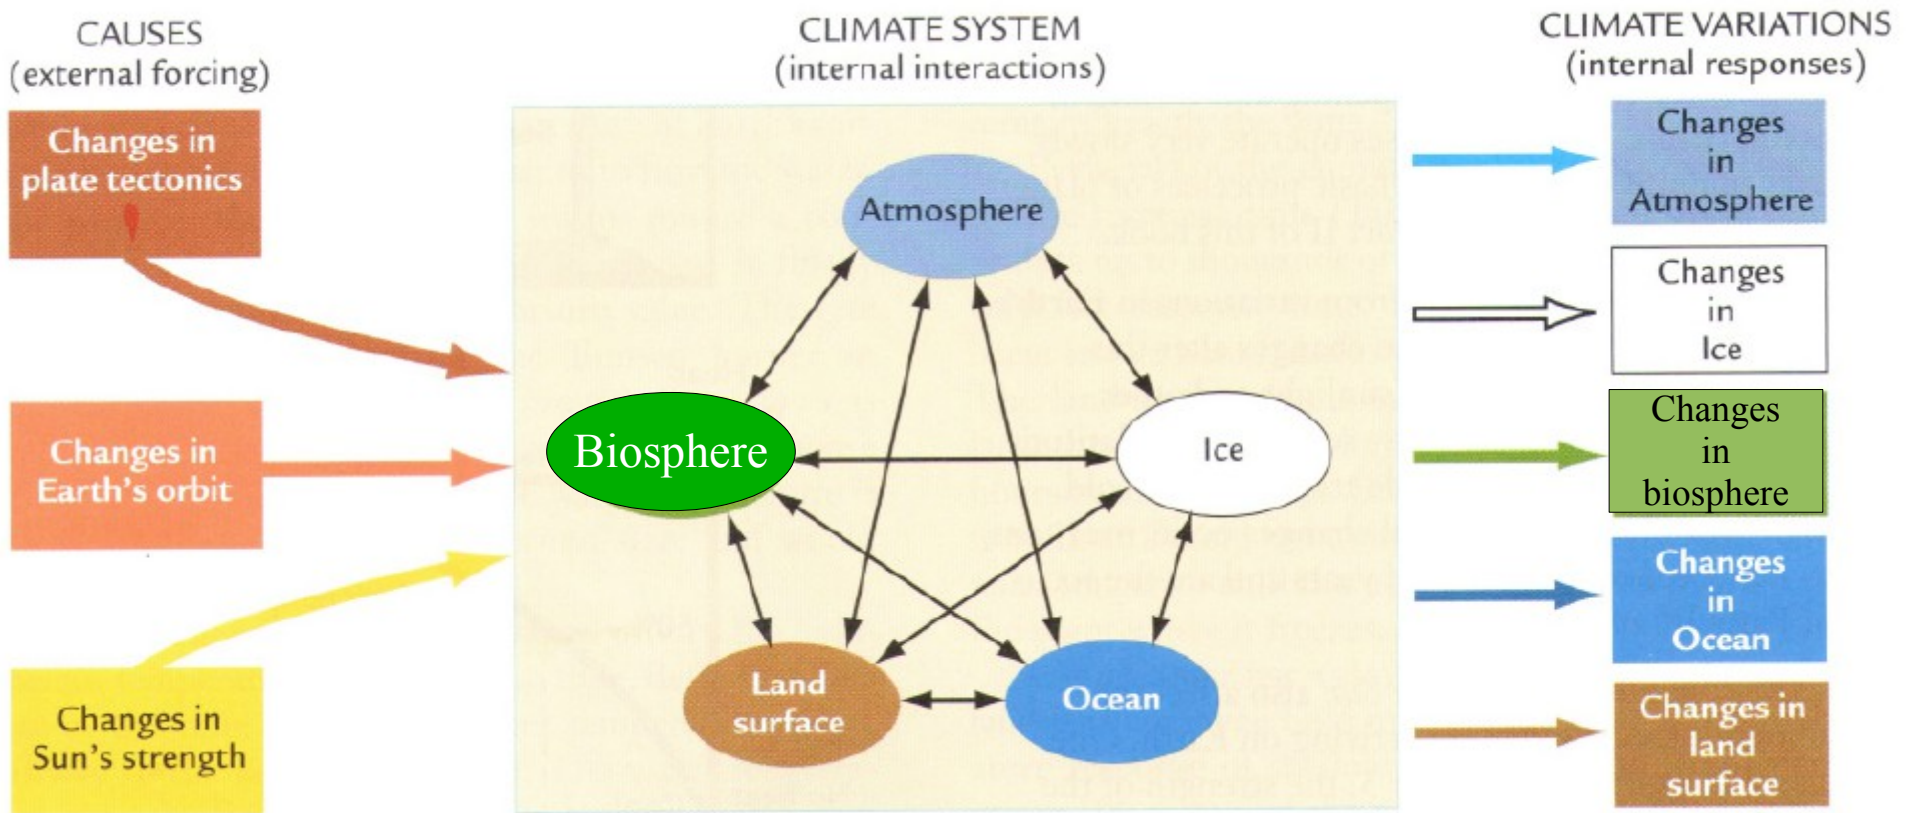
CAUSES
(external forcing)

Changes in plate tectonics

Changes in Earth's orbit

Changes in Sun's strength

CLIMATE SYSTEM
(internal interactions)

Atmosphere

Biosphere

Ice

Land surface

Ocean

CLIMATE VARIATIONS
(internal responses)

Changes in Atmosphere

Changes in Ice

Changes in biosphere

Changes in Ocean

Changes in land surface